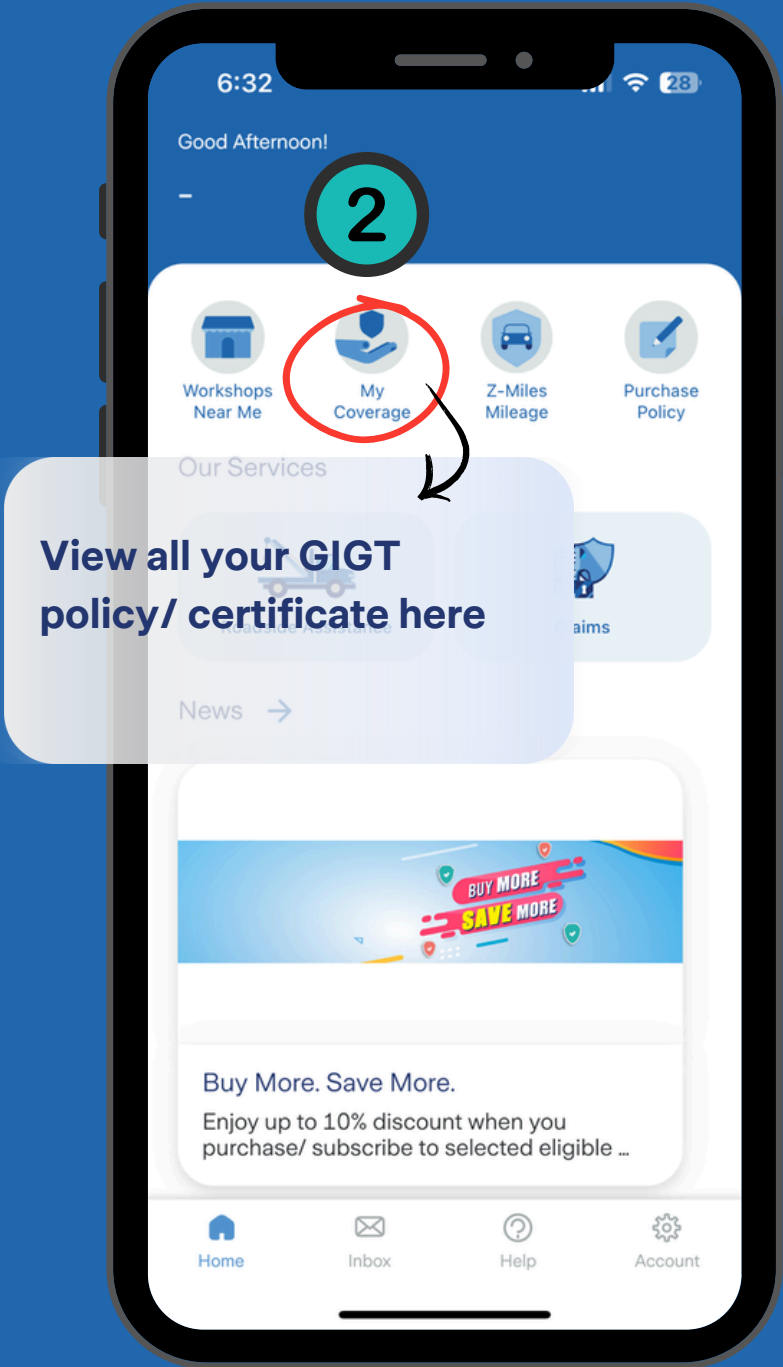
6:32

28

Good Afternoon!

-

2

Workshops Near Me

My Coverage

Z-Miles Mileage

Purchase Policy

Our Services

View all your GIGT policy/ certificate here

Roadside Assistance

Claims

News →

BUY MORE SAVE MORE

Buy More. Save More.

Enjoy up to 10% discount when you purchase/ subscribe to selected eligible ...

Home

Inbox

Help

Account